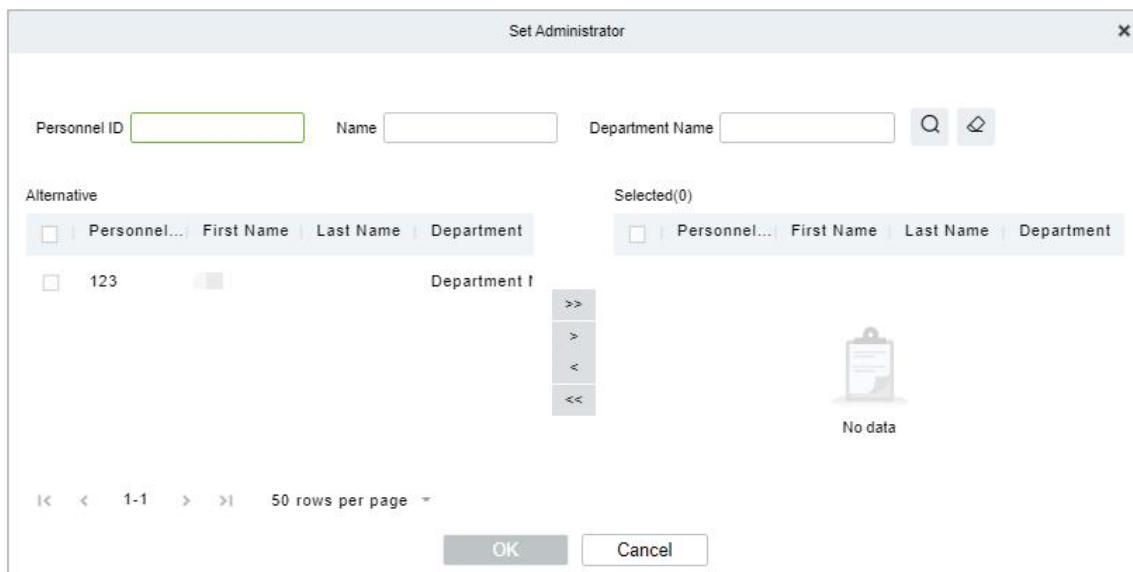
Set Administrator ×

Personnel ID Name Department Name

Alternative

| Personnel... | First Name | Last Name | Department |
|---|---|---|---|
| 123 | | | Department I |

>>
>
<
<<

Selected(0)

| Personnel... | First Name | Last Name | Department |
|---|---|---|---|

No data

|< < 1-1 > >| 50 rows per page

OK Cancel